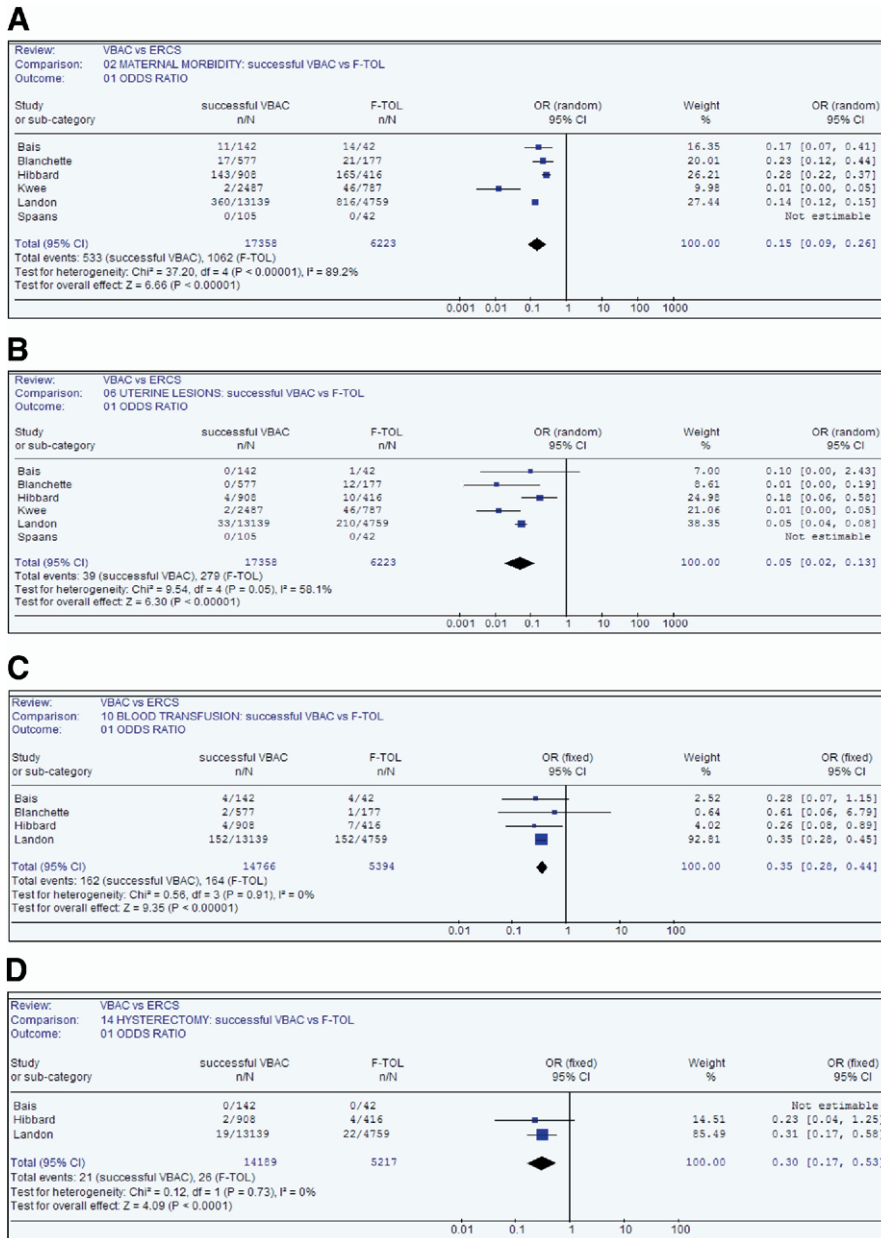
A

Review: VBAC vs ERCS
Comparison: 02 MATERNAL MORBIDITY: successful VBAC vs F-TOL
Outcome: 01 ODDS RATIO

| Study or sub-category | successful VBAC n/N | F-TOL n/N | OR (random) 95% CI | Weight % | OR (random) 95% CI |
|---|---|---|---|---|---|
| Bais | 11/142 | 14/42 | | 16.35 | 0.17 [0.07, 0.41] |
| Blanchette | 17/577 | 21/177 | | 20.01 | 0.23 [0.12, 0.44] |
| Hibbard | 143/908 | 165/416 | | 26.21 | 0.28 [0.22, 0.37] |
| Kwee | 2/2487 | 46/787 | | 9.98 | 0.01 [0.00, 0.05] |
| Landon | 360/13139 | 816/4759 | | 27.44 | 0.14 [0.12, 0.15] |
| Spaans | 0/105 | 0/42 | | | Not estimable |
| Total (95% CI) | 17358 | 6223 | | 100.00 | 0.15 [0.09, 0.26] |

Total events: 533 (successful VBAC), 1062 (F-TOL)
Test for heterogeneity: Chi² = 37.20, df = 4 (P < 0.00001), I² = 89.2%
Test for overall effect: Z = 6.66 (P < 0.00001)

0.001 0.01 0.1 1 10 100 1000

B

Review: VBAC vs ERCS
Comparison: 06 UTERINE LESIONS: successful VBAC vs F-TOL
Outcome: 01 ODDS RATIO

| Study or sub-category | successful VBAC n/N | F-TOL n/N | OR (random) 95% CI | Weight % | OR (random) 95% CI |
|---|---|---|---|---|---|
| Bais | 0/142 | 1/42 | | 7.00 | 0.10 [0.00, 2.43] |
| Blanchette | 0/577 | 12/177 | | 8.61 | 0.01 [0.00, 0.19] |
| Hibbard | 4/908 | 10/416 | | 24.98 | 0.18 [0.06, 0.58] |
| Kwee | 2/2487 | 46/787 | | 21.06 | 0.01 [0.00, 0.05] |
| Landon | 33/13139 | 210/4759 | | 38.35 | 0.05 [0.04, 0.08] |
| Spaans | 0/105 | 0/42 | | | Not estimable |
| Total (95% CI) | 17358 | 6223 | | 100.00 | 0.05 [0.02, 0.13] |

Total events: 39 (successful VBAC), 279 (F-TOL)
Test for heterogeneity: Chi² = 9.54, df = 4 (P = 0.05), I² = 58.1%
Test for overall effect: Z = 6.30 (P < 0.00001)

0.001 0.01 0.1 1 10 100 1000

C

Review: VBAC vs ERCS
Comparison: 10 BLOOD TRANSFUSION: successful VBAC vs F-TOL
Outcome: 01 ODDS RATIO

| Study or sub-category | successful VBAC n/N | F-TOL n/N | OR (fixed) 95% CI | Weight % | OR (fixed) 95% CI |
|---|---|---|---|---|---|
| Bais | 4/142 | 4/42 | | 2.52 | 0.28 [0.07, 1.15] |
| Blanchette | 2/577 | 1/177 | | 0.64 | 0.61 [0.06, 6.79] |
| Hibbard | 4/908 | 7/416 | | 4.02 | 0.26 [0.08, 0.89] |
| Landon | 152/13139 | 152/4759 | | 92.81 | 0.35 [0.28, 0.45] |
| Total (95% CI) | 14766 | 5394 | | 100.00 | 0.35 [0.28, 0.44] |

Total events: 162 (successful VBAC), 164 (F-TOL)
Test for heterogeneity: Chi² = 0.56, df = 3 (P = 0.91), I² = 0%
Test for overall effect: Z = 9.35 (P < 0.00001)

0.01 0.1 1 10 100

D

Review: VBAC vs ERCS
Comparison: 14 HYSTERECTOMY: successful VBAC vs F-TOL
Outcome: 01 ODDS RATIO

| Study or sub-category | successful VBAC n/N | F-TOL n/N | OR (fixed) 95% CI | Weight % | OR (fixed) 95% CI |
|---|---|---|---|---|---|
| Bais | 0/142 | 0/42 | | | Not estimable |
| Hibbard | 2/908 | 4/416 | | 14.51 | 0.23 [0.04, 1.25] |
| Landon | 19/13139 | 22/4759 | | 85.49 | 0.31 [0.17, 0.58] |
| Total (95% CI) | 14189 | 5217 | | 100.00 | 0.30 [0.17, 0.53] |

Total events: 21 (successful VBAC), 26 (F-TOL)
Test for heterogeneity: Chi² = 0.12, df = 1 (P = 0.73), I² = 0%
Test for overall effect: Z = 4.09 (P < 0.0001)

0.01 0.1 1 10 100